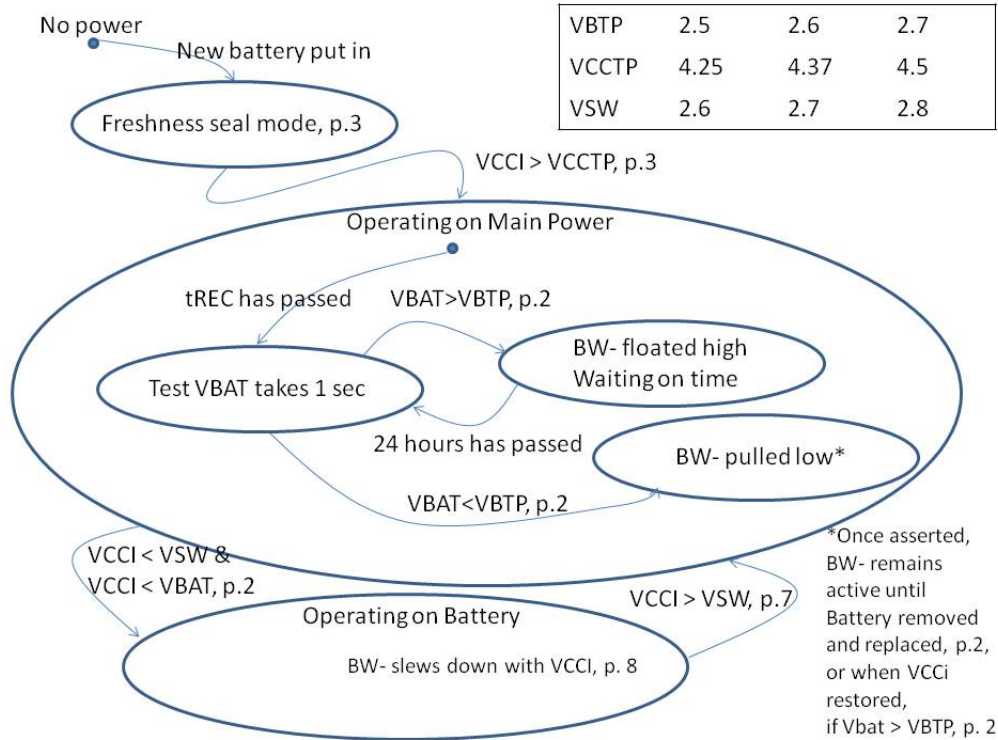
No power

New battery put in

Freshness seal mode, p.3

| VBTP | 2.5 | 2.6 | 2.7 |
|---|---|---|---|
| VCCTP | 4.25 | 4.37 | 4.5 |
| VSW | 2.6 | 2.7 | 2.8 |

VCCI > VCCTP, p.3

Operating on Main Power

tREC has passed

VBAT>VBTP, p.2

Test VBAT takes 1 sec

BW- floated high
Waiting on time

24 hours has passed

BW- pulled low*

VBAT<VBTP, p.2

VCCI < VSW &
VCCI < VBAT, p.2

*Once asserted, BW- remains active until Battery removed and replaced, p.2, or when VCCi restored, if Vbat > VBTP, p. 2

VCCI > VSW, p.7

Operating on Battery

BW- slews down with VCCI, p. 8